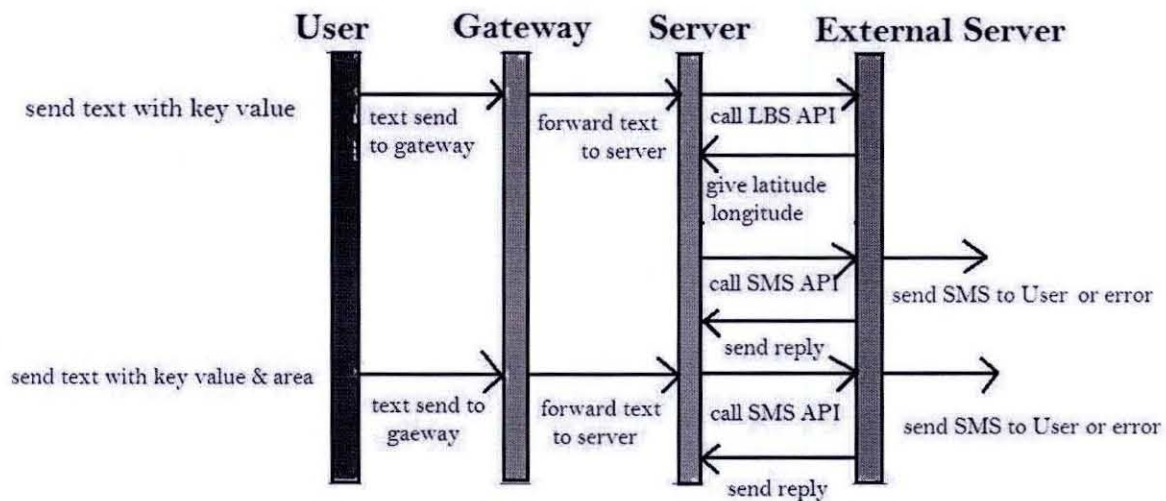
User Gateway Server External Server

send text with key value

text send to gateway

forward text to server

call LBS API

give latitude longitude

call SMS API

send SMS to User or error

send reply

send text with key value & area

text send to gaeway

forward text to server

call SMS API

send SMS to User or error

send reply